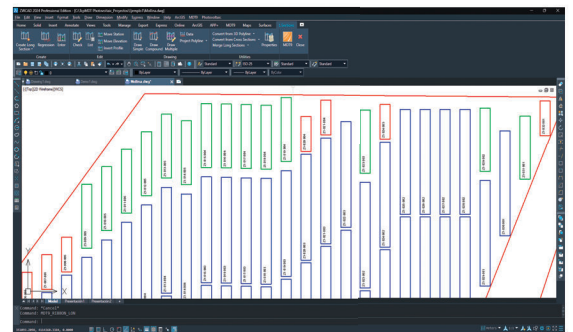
ZWCAD 2024 Professional Edition

Home Solid Insert Annotate View Tools Manage Output Express Vision ArcGIS MDTX Maps Surface

Create Long Section Regression Solar Check List Insert Profile Move Station Move Elevation Draw Graph Draw Compound Draw Multiple Project Polyline Convert from 3D Polyline Convert from Cross Sections Merge Long Sections Properties MDTX Close

Standard ISO-25 Standard Standard

ByLayer ByLayer ByLayer

[-][Top][2D Wireframe][WCS]

Model Presentation1 Presentation2

Command:
Command: